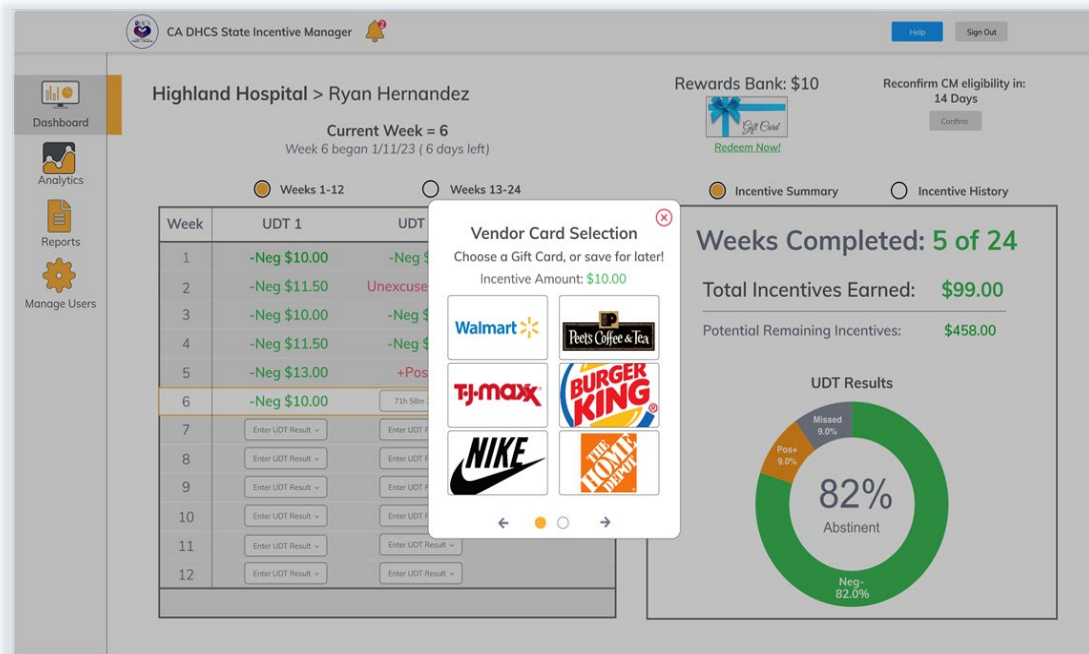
CA DHCS State Incentive Manager

2

Help

Sign Out

Dashboard

Analytics

Reports

Manage Users

Highland Hospital > Ryan Hernandez

Current Week = 6

Week 6 began 1/11/23 ( 6 days left)

Rewards Bank: $10

Gift Card

Redeem Now!

Reconfirm CM eligibility in: 14 Days

Confirm

Weeks 1-12

Weeks 13-24

Incentive Summary

Incentive History

| Week | UDT 1 | UDT |
|---|---|---|
| 1 | -Neg $10.00 | -Neg $ |
| 2 | -Neg $11.50 | Unexcuse |
| 3 | -Neg $10.00 | -Neg $ |
| 4 | -Neg $11.50 | -Neg $ |
| 5 | -Neg $13.00 | +Pos |
| 6 | -Neg $10.00 | 71h 58m |
| 7 | Enter UDT Result | Enter UDT R |
| 8 | Enter UDT Result | Enter UDT R |
| 9 | Enter UDT Result | Enter UDT R |
| 10 | Enter UDT Result | Enter UDT R |
| 11 | Enter UDT Result | Enter UDT Result |
| 12 | Enter UDT Result | Enter UDT Result |

Vendor Card Selection

Choose a Gift Card, or save for later!

Incentive Amount: $10.00

Walmart

Peet's Coffee & Tea

TJ·maxx

BURGER KING

NIKE

THE HOME DEPOT

Weeks Completed: 5 of 24

Total Incentives Earned: $99.00

Potential Remaining Incentives: $458.00

UDT Results

Missed 9.0%

Pos+ 9.0%

82%

Abstinent

Neg- 82.0%